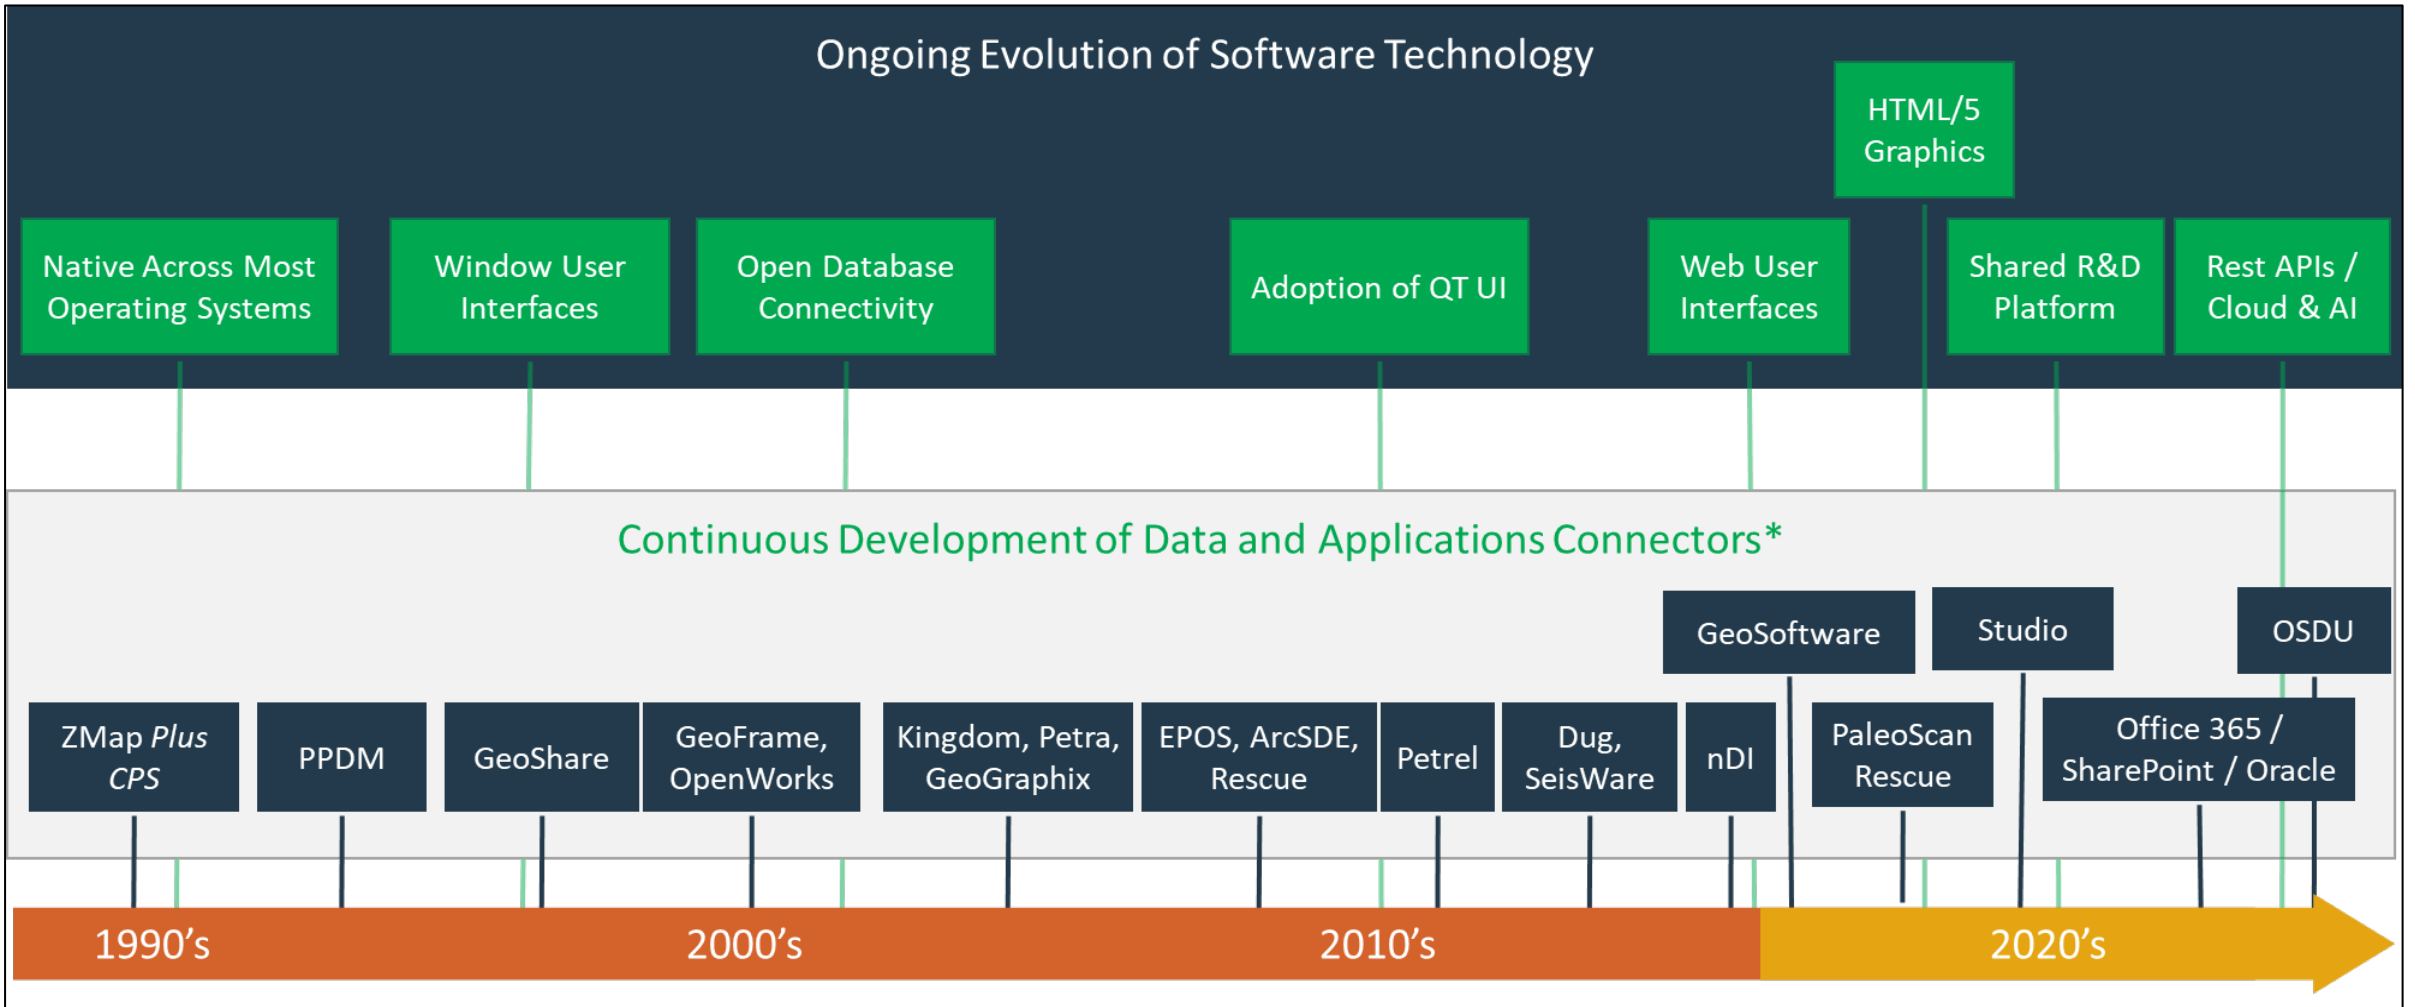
Ongoing Evolution of Software Technology

HTML/5 Graphics

Native Across Most Operating Systems

Window User Interfaces

Open Database Connectivity

Adoption of QT UI

Web User Interfaces

Shared R&D Platform

Rest APIs / Cloud & AI

Continuous Development of Data and Applications Connectors*

GeoSoftware

Studio

OSDU

ZMap *Plus* *CPS*

PPDM

GeoShare

GeoFrame, OpenWorks

Kingdom, Petra, GeoGraphix

EPOS, ArcSDE, Rescue

Petrel

Dug, SeisWare

nDI

PaleoScan Rescue

Office 365 / SharePoint / Oracle

1990's

2000's

2010's

2020's